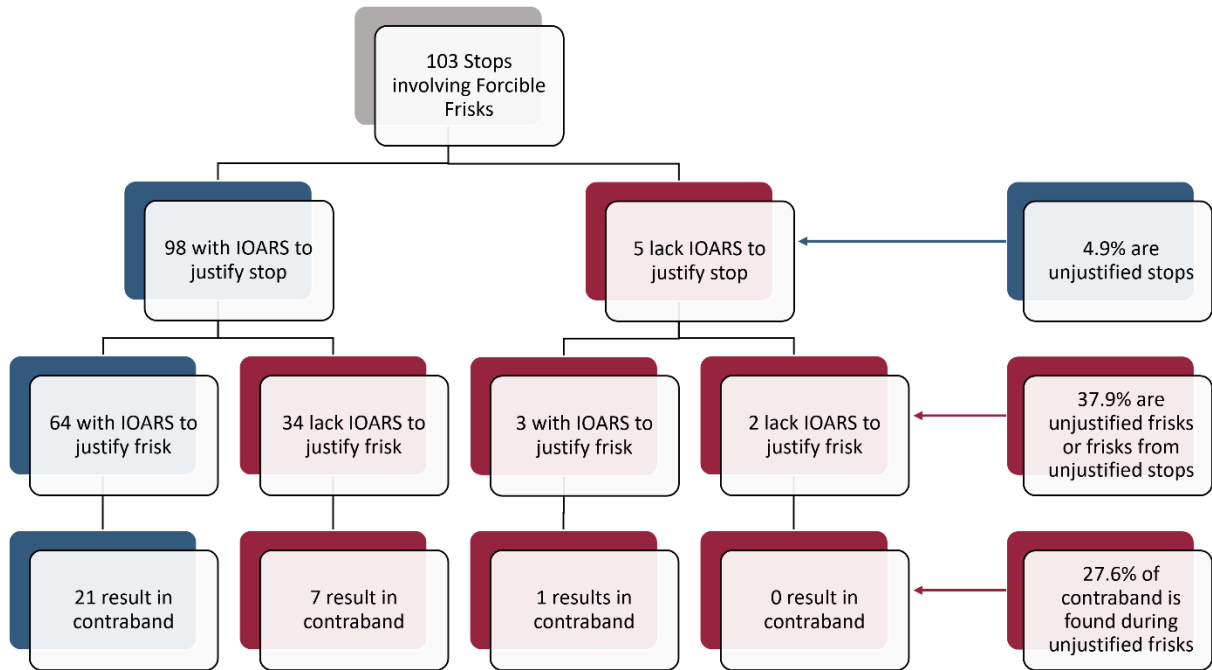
103 Stops involving Forcible Frisks

98 with IOARS to justify stop

5 lack IOARS to justify stop

4.9% are unjustified stops

64 with IOARS to justify frisk

34 lack IOARS to justify frisk

3 with IOARS to justify frisk

2 lack IOARS to justify frisk

37.9% are unjustified frisks or frisks from unjustified stops

21 result in contraband

7 result in contraband

1 results in contraband

0 result in contraband

27.6% of contraband is found during unjustified frisks